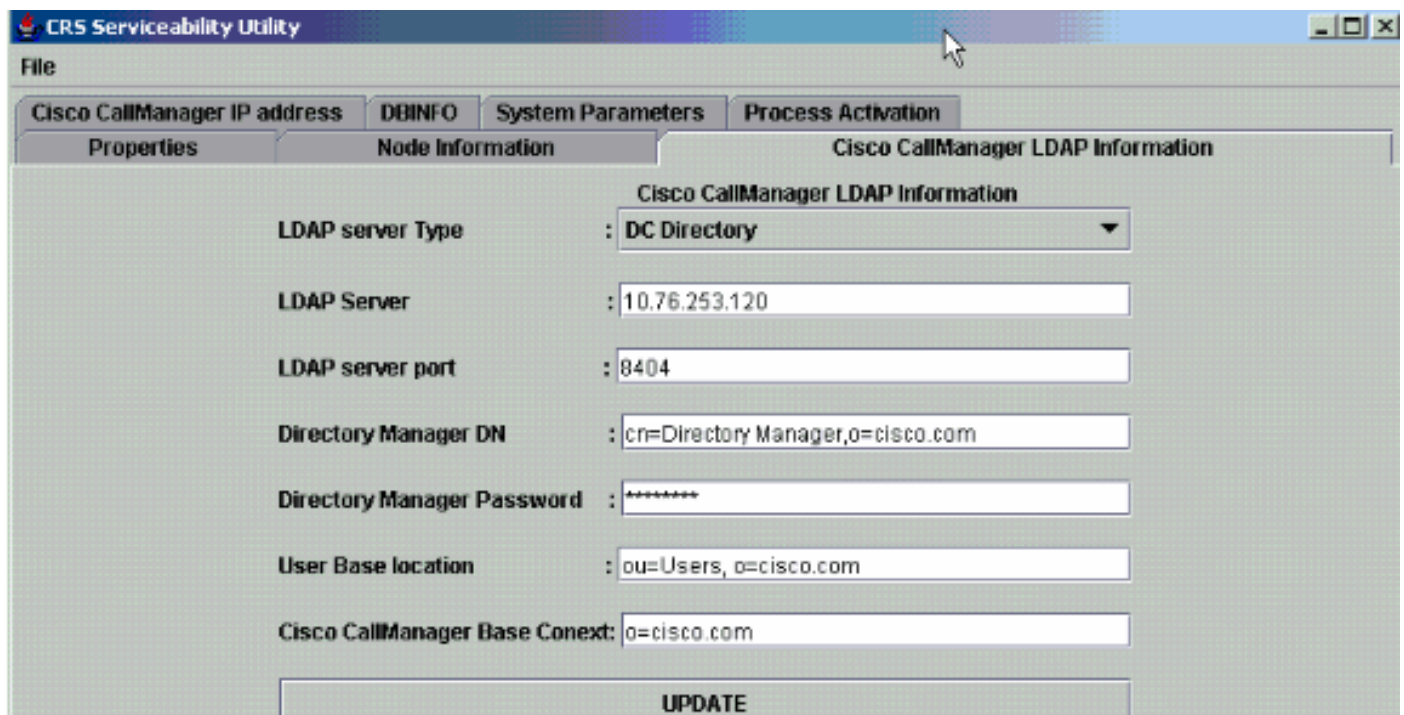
CRS Serviceability Utility

File

Cisco CallManager IP address | DBINFO | System Parameters | Process Activation

Properties | Node Information | Cisco CallManager LDAP Information

Cisco CallManager LDAP Information

LDAP server Type : DC Directory

LDAP Server : 10.76.253.120

LDAP server port : 8404

Directory Manager DN : cn=Directory Manager,o=cisco.com

Directory Manager Password : ********

User Base location : ou=Users, o=cisco.com

Cisco CallManager Base Conext: o=cisco.com

UPDATE